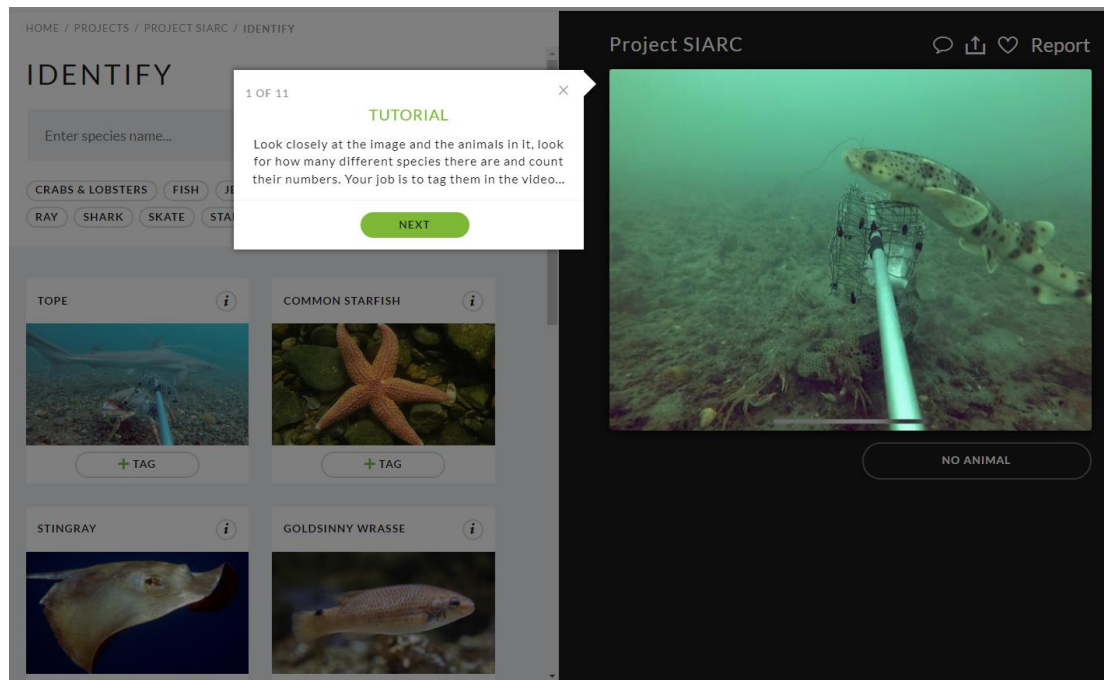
HOME / PROJECTS / PROJECT SIARC / IDENTIFY

IDENTIFY

Enter species name...

CRABS & LOBSTERS FISH JE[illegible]
RAY SHARK SKATE STA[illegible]

1 OF 11

×

TUTORIAL

Look closely at the image and the animals in it, look for how many different species there are and count their numbers. Your job is to tag them in the video...

NEXT

TOPE

i

+ TAG

COMMON STARFISH

i

+ TAG

STINGRAY

i

GOLDSINNY WRASSE

i

Project SIARC

Report

NO ANIMAL